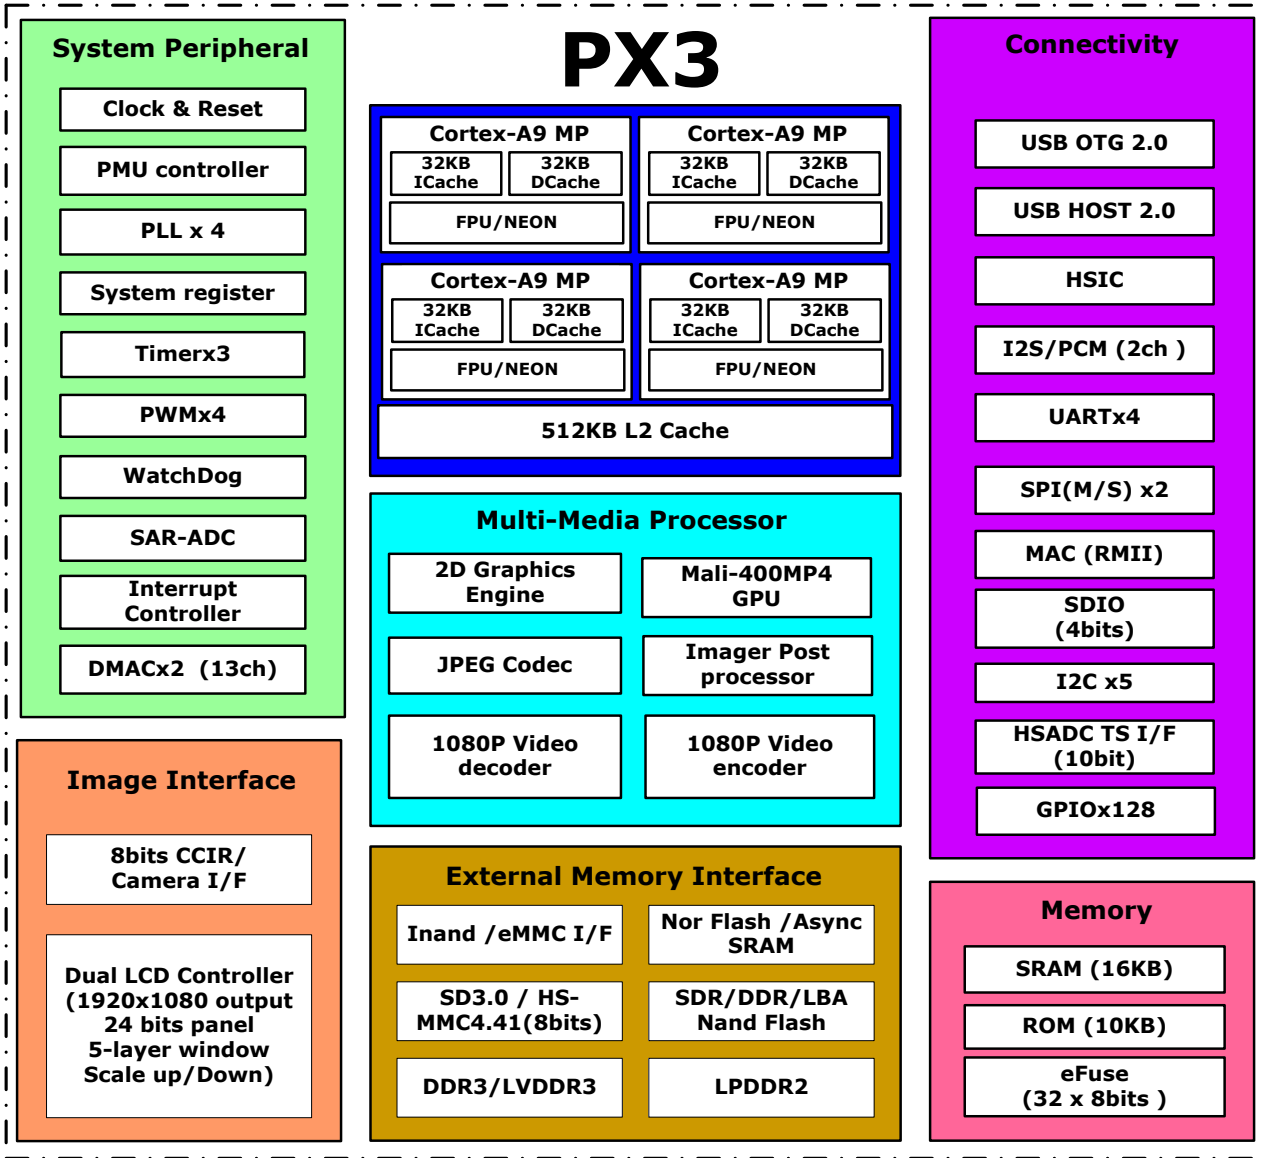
System Peripheral

Clock & Reset

PMU controller

PLL x 4

System register

Timerx3

PWMx4

WatchDog

SAR-ADC

Interrupt Controller

DMACx2 (13ch)

PX3

Cortex-A9 MP

32KB ICache

32KB DCache

FPU/NEON

Cortex-A9 MP

32KB ICache

32KB DCache

FPU/NEON

Cortex-A9 MP

32KB ICache

32KB DCache

FPU/NEON

Cortex-A9 MP

32KB ICache

32KB DCache

FPU/NEON

512KB L2 Cache

Multi-Media Processor

2D Graphics Engine

Mali-400MP4 GPU

JPEG Codec

Imager Post processor

1080P Video decoder

1080P Video encoder

Connectivity

USB OTG 2.0

USB HOST 2.0

HSIC

I2S/PCM (2ch )

UARTx4

SPI(M/S) x2

MAC (RMII)

SDIO (4bits)

I2C x5

HSADC TS I/F (10bit)

GPIOx128

Image Interface

8bits CCIR/ Camera I/F

Dual LCD Controller (1920x1080 output 24 bits panel 5-layer window Scale up/Down)

External Memory Interface

Inand /eMMC I/F

Nor Flash /Async SRAM

SD3.0 / HS-MMC4.41(8bits)

SDR/DDR/LBA Nand Flash

DDR3/LVDDR3

LPDDR2

Memory

SRAM (16KB)

ROM (10KB)

eFuse (32 x 8bits )